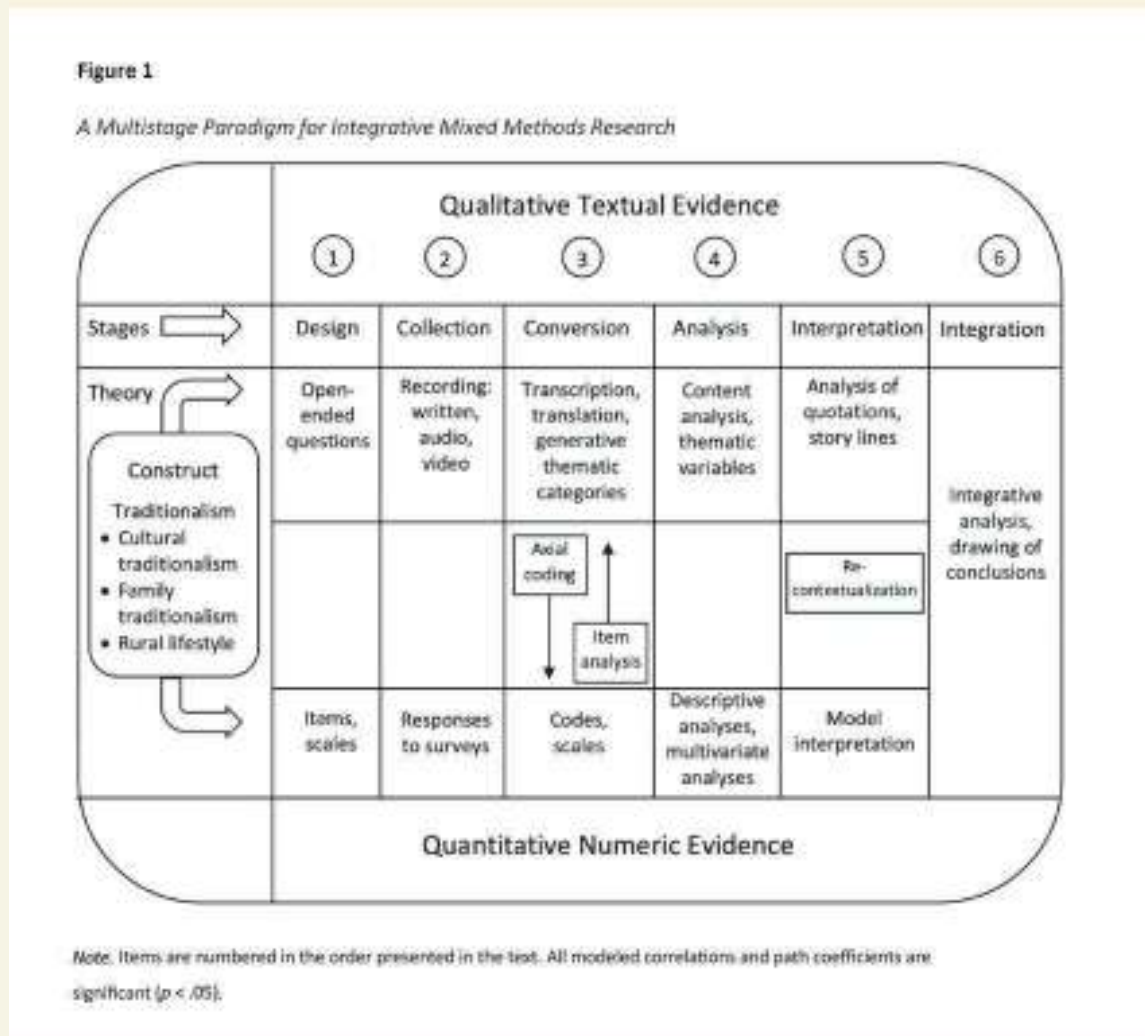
Figure 1

A Multistage Paradigm for Integrative Mixed Methods Research

Qualitative Textual Evidence

1 2 3 4 5 6

| Stages | Design | Collection | Conversion | Analysis | Interpretation | Integration |
|---|---|---|---|---|---|---|
| Theory | Open-ended questions | Recording: written, audio, video | Transcription, translation, generative thematic categories | Content analysis, thematic variables | Analysis of quotations, story lines | Integrative analysis, drawing of conclusions |
| | | | Axial coding / Item analysis | | Re-contextualization | |
| | Items, scales | Responses to surveys | Codes, scales | Descriptive analyses, multivariate analyses | Model interpretation | |

Construct
Traditionalism
• Cultural traditionalism
• Family traditionalism
• Rural lifestyle

Quantitative Numeric Evidence

Note. Items are numbered in the order presented in the test. All modeled correlations and path coefficients are significant ($p < .05$).